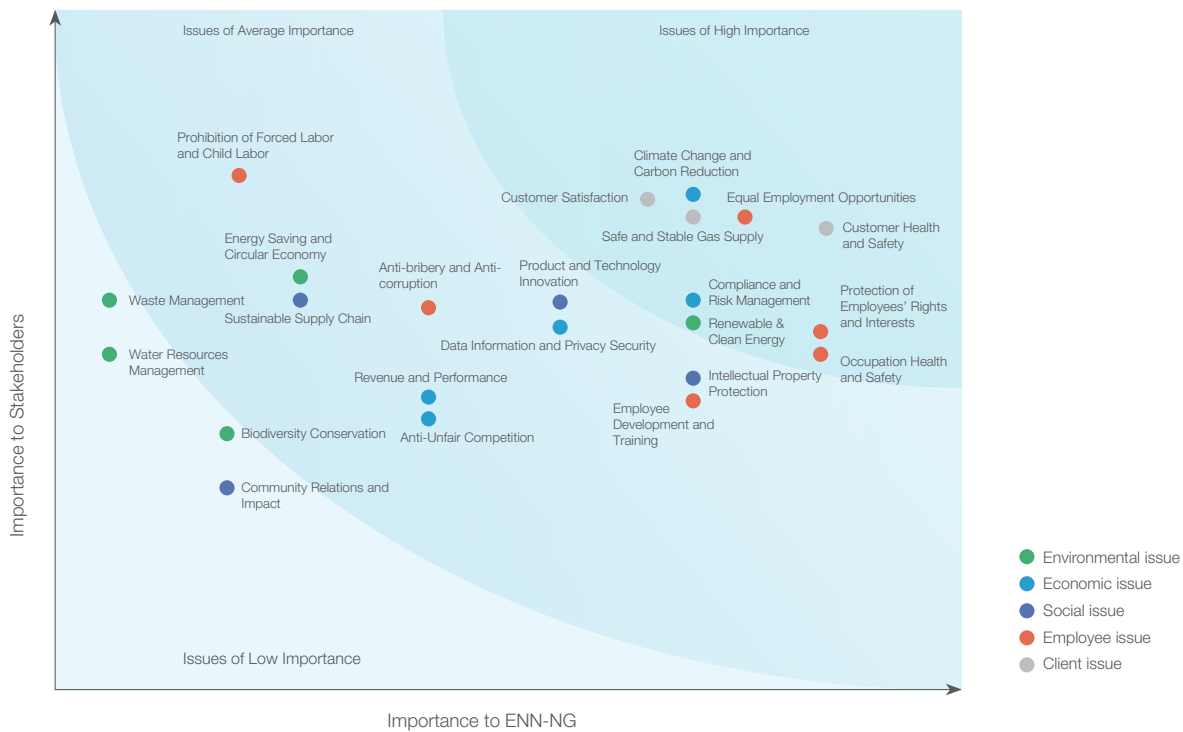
Issues of Average Importance

Issues of High Importance

Prohibition of Forced Labor and Child Labor

Climate Change and Carbon Reduction

Customer Satisfaction

Equal Employment Opportunities

Safe and Stable Gas Supply

Customer Health and Safety

Energy Saving and Circular Economy

Anti-bribery and Anti-corruption

Product and Technology Innovation

Compliance and Risk Management

Protection of Employees' Rights and Interests

Waste Management

Sustainable Supply Chain

Renewable & Clean Energy

Data Information and Privacy Security

Water Resources Management

Occupation Health and Safety

Revenue and Performance

Intellectual Property Protection

Employee Development and Training

Biodiversity Conservation

Anti-Unfair Competition

Community Relations and Impact

Issues of Low Importance

Importance to Stakeholders

Importance to ENN-NG

Environmental issue
Economic issue
Social issue
Employee issue
Client issue